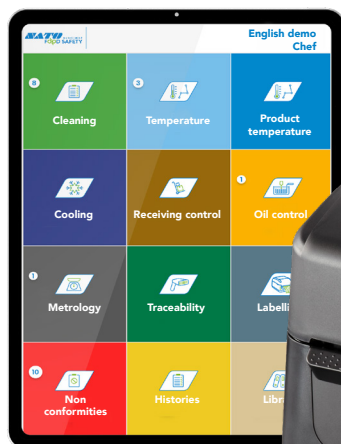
SATO FOOD SAFETY

English demo
Chef

8
Cleaning

3
Temperature

Product temperature

Cooling

Receiving control

1
Oil control

1
Metrology

Traceability

Labelli

10
Non conformities

Histories

Libr